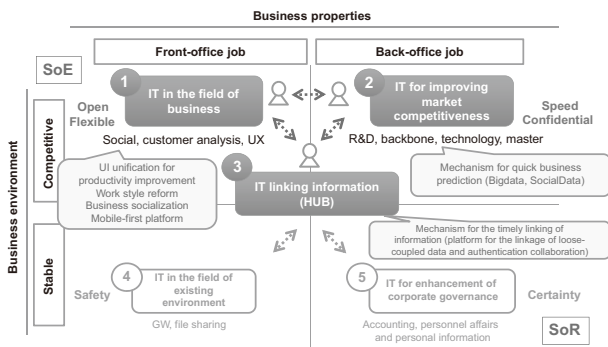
Business properties

Front-office job

Back-office job

SoE

Business environment

Competitive

Stable

Open
Flexible

1
IT in the field of business

2
IT for improving market competitiveness

Speed
Confidential

Social, customer analysis, UX

R&D, backbone, technology, master

UI unification for productivity improvement
Work style reform
Business socialization
Mobile-first platform

3
IT linking information (HUB)

Mechanism for quick business prediction (Bigdata, SocialData)

Mechanism for the timely linking of information (platform for the linkage of loose-coupled data and authentication collaboration)

Safety

4
IT in the field of existing environment

GW, file sharing

5
IT for enhancement of corporate governance

Certainty

Accounting, personnel affairs and personal information

SoR